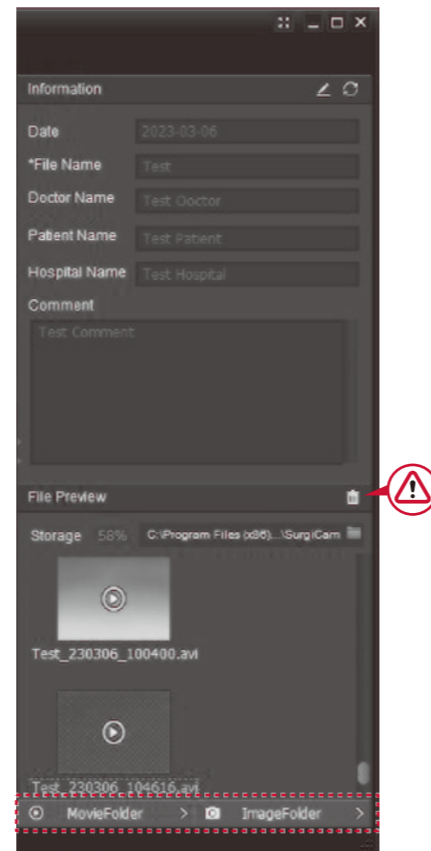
Information

Date 2023-03-06

*File Name Test

Doctor Name Test Doctor

Patient Name Test Patient

Hospital Name Test Hospital

Comment

Test Comment

File Preview

Storage 58% C:\Program Files (x86)...\Surg\Cam

Test_230306_100400.avi

Test_230306_104616.avi

MovieFolder > ImageFolder >